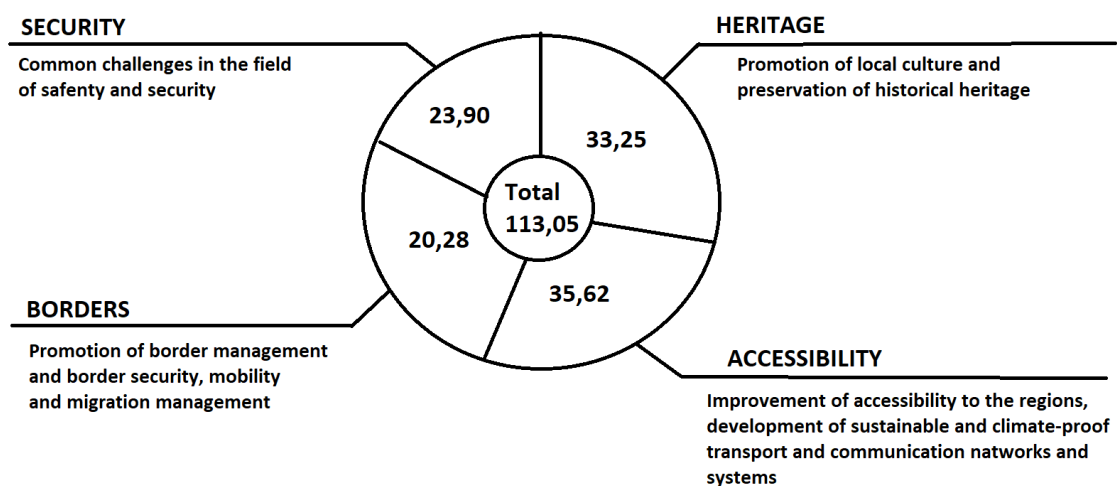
SECURITY

Common challenges in the field of safenty and security

HERITAGE

Promotion of local culture and preservation of historical heritage

23,90

33,25

Total
113,05

20,28

35,62

BORDERS

Promotion of border management and border security, mobility and migration management

ACCESSIBILITY

Improvement of accessibility to the regions, development of sustainable and climate-proof transport and communication natworks and systems